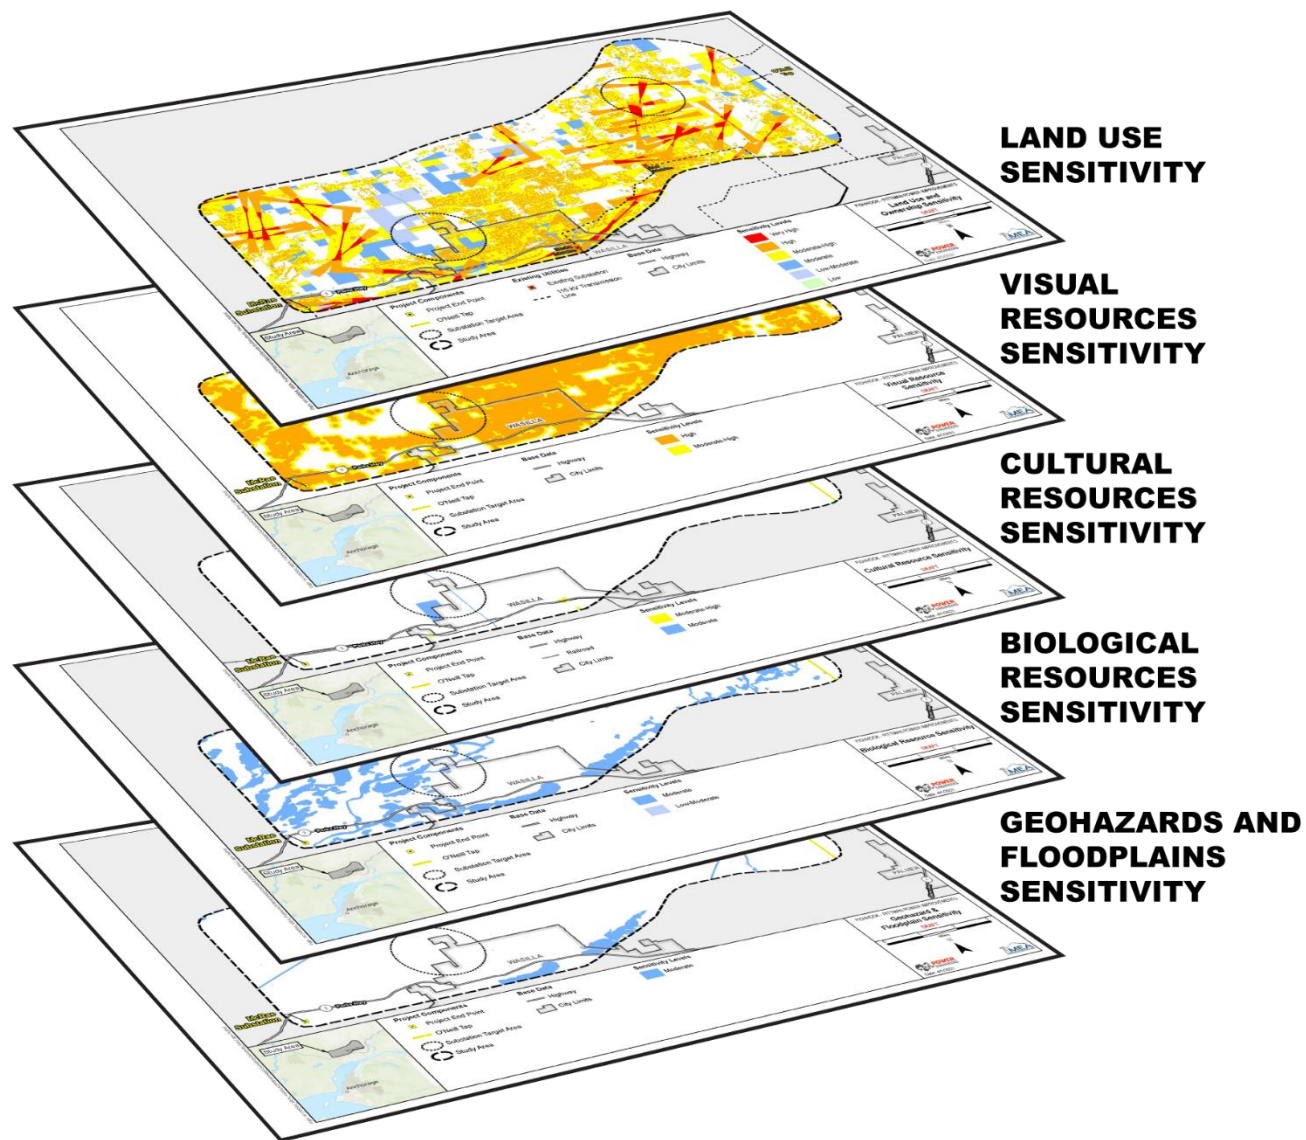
LAND USE SENSITIVITY

VISUAL RESOURCES SENSITIVITY

CULTURAL RESOURCES SENSITIVITY

BIOLOGICAL RESOURCES SENSITIVITY

GEOHAZARDS AND FLOODPLAINS SENSITIVITY

Land Use and Ownership Sensitivity

Sensitivity Levels
Very High
High
Moderate-High
Moderate
Low-Moderate
Low

Project Components
Project End Point
O'Neill Tap
Substation Target Area
Study Area

Existing Utilities
Existing Substation
115 kV Transmission Line

Base Data
Highway
City Limits

WASILLA
PALMER
Study Area
Anchorage

Visual Resource Sensitivity

Sensitivity Levels
High
Moderate-High

Cultural Resource Sensitivity

Sensitivity Levels
Moderate-High
Moderate

Railroad

Biological Resource Sensitivity

Sensitivity Levels
Moderate
Low-Moderate

Geohazards & Floodplain Sensitivity

Sensitivity Levels
Moderate

POWER
MEA